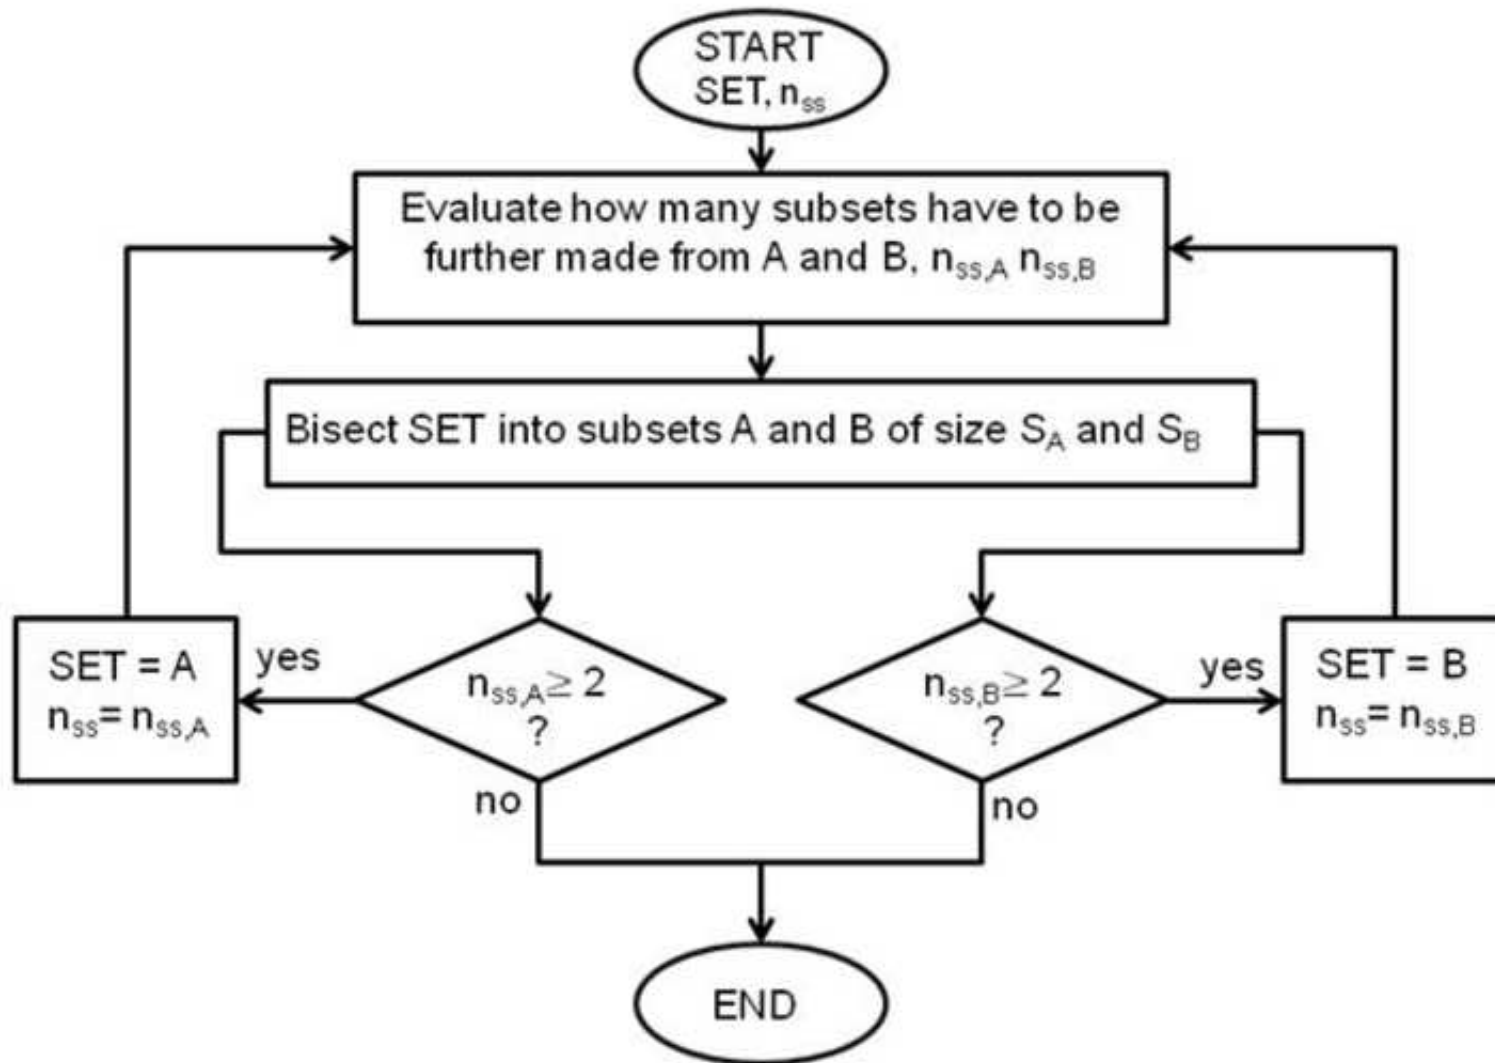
START
SET, $n_{ss}$

Evaluate how many subsets have to be further made from A and B, $n_{ss,A}$ $n_{ss,B}$

Bisect SET into subsets A and B of size $S_A$ and $S_B$

SET = A
$n_{ss}= n_{ss,A}$

yes

$n_{ss,A}\geq 2$
?

no

$n_{ss,B}\geq 2$
?

no

yes

SET = B
$n_{ss}= n_{ss,B}$

END